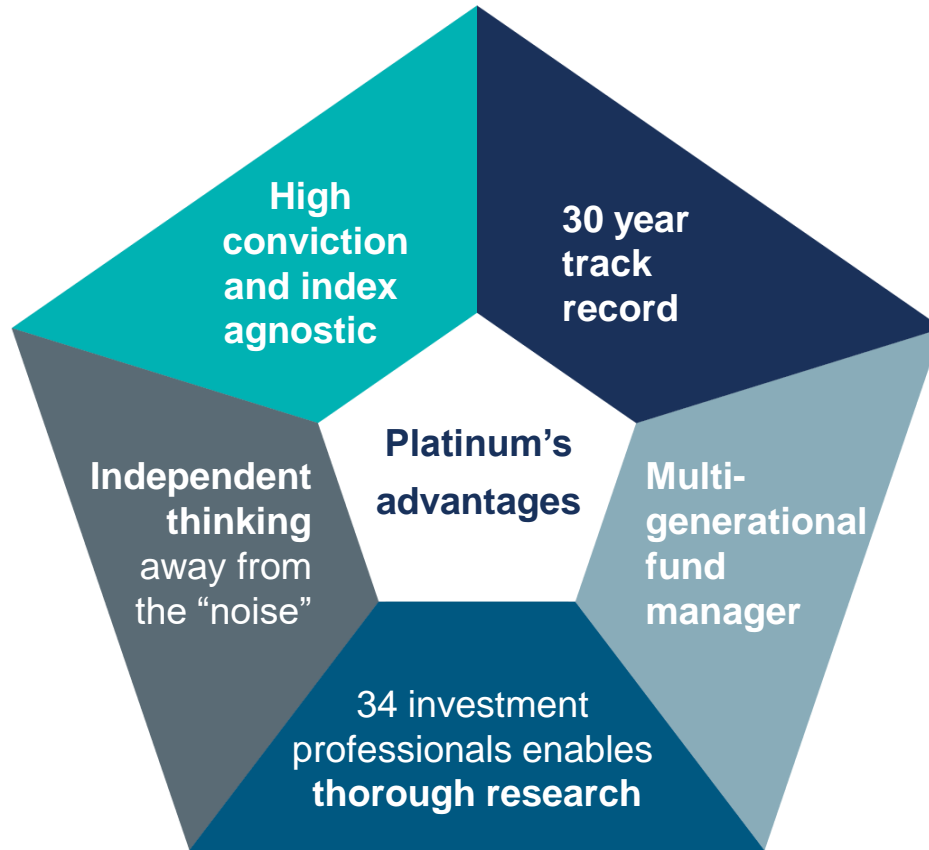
High conviction and index agnostic

30 year track record

Platinum's advantages

Independent thinking away from the "noise"

Multi-generational fund manager

34 investment professionals enables thorough research